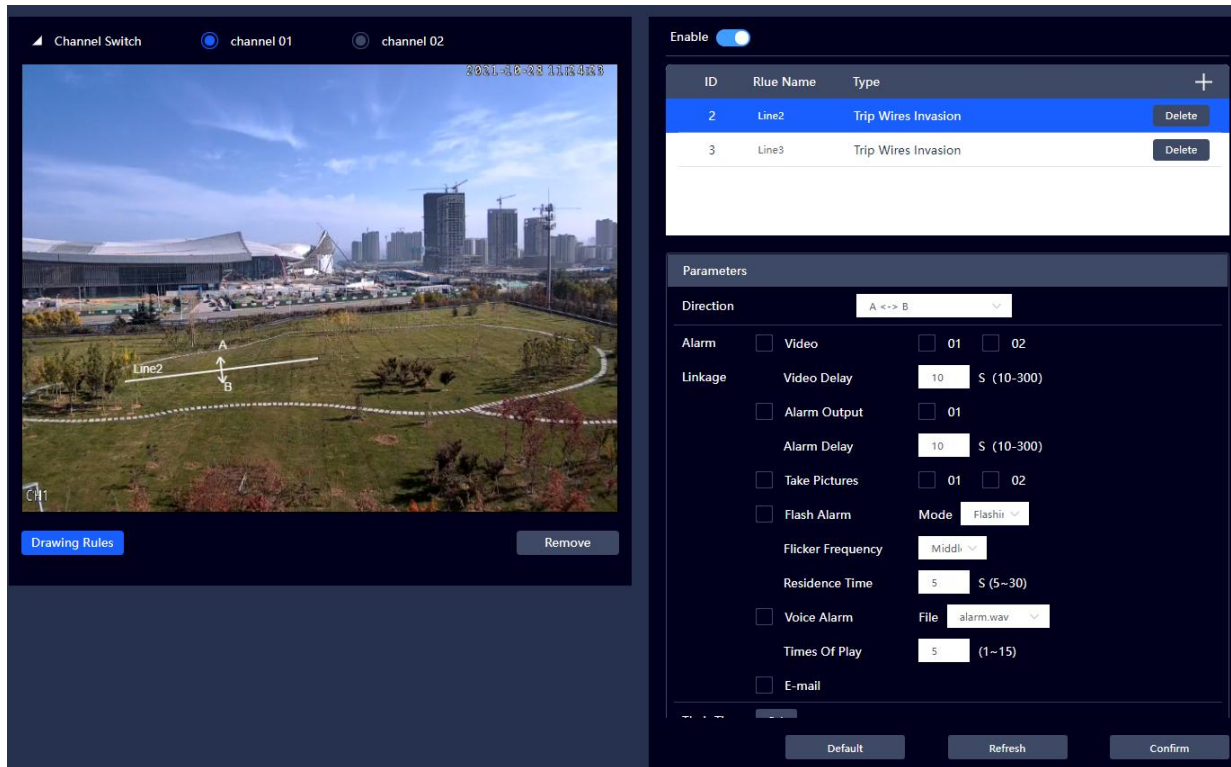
Channel Switch channel 01 channel 02

2021-10-28 11:24:23

Line2

A

B

CH1

Drawing Rules

Remove

Enable

| ID | Rlue Name | Type | + |
|---|---|---|---|
| 2 | Line2 | Trip Wires Invasion | Delete |
| 3 | Line3 | Trip Wires Invasion | Delete |

Parameters

Direction A <-> B

Alarm Linkage

Video 01 02

Video Delay 10 S (10-300)

Alarm Output 01

Alarm Delay 10 S (10-300)

Take Pictures 01 02

Flash Alarm Mode Flashi

Flicker Frequency Middl

Residence Time 5 S (5~30)

Voice Alarm File alarm.wav

Times Of Play 5 (1~15)

E-mail

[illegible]

Default Refresh Confirm